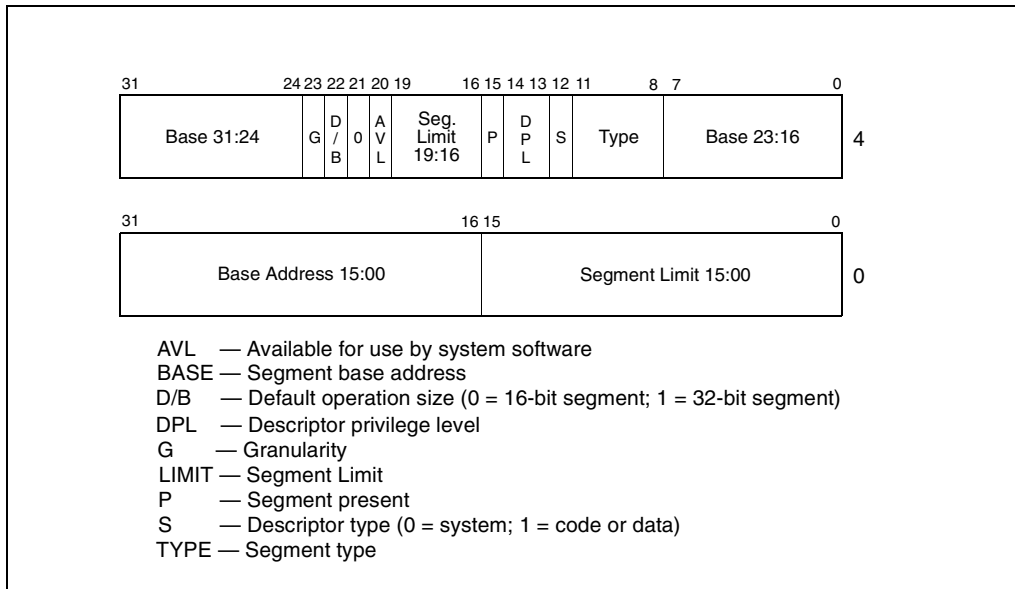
31 24 23 22 21 20 19 16 15 14 13 12 11 8 7 0

| Base 31:24 | G | D/B | 0 | AVL | Seg. Limit 19:16 | P | DPL | S | Type | Base 23:16 |
|---|---|---|---|---|---|---|---|---|---|---|

4

31 16 15 0

| Base Address 15:00 | Segment Limit 15:00 |
|---|---|

0

AVL — Available for use by system software
BASE — Segment base address
D/B — Default operation size (0 = 16-bit segment; 1 = 32-bit segment)
DPL — Descriptor privilege level
G — Granularity
LIMIT — Segment Limit
P — Segment present
S — Descriptor type (0 = system; 1 = code or data)
TYPE — Segment type